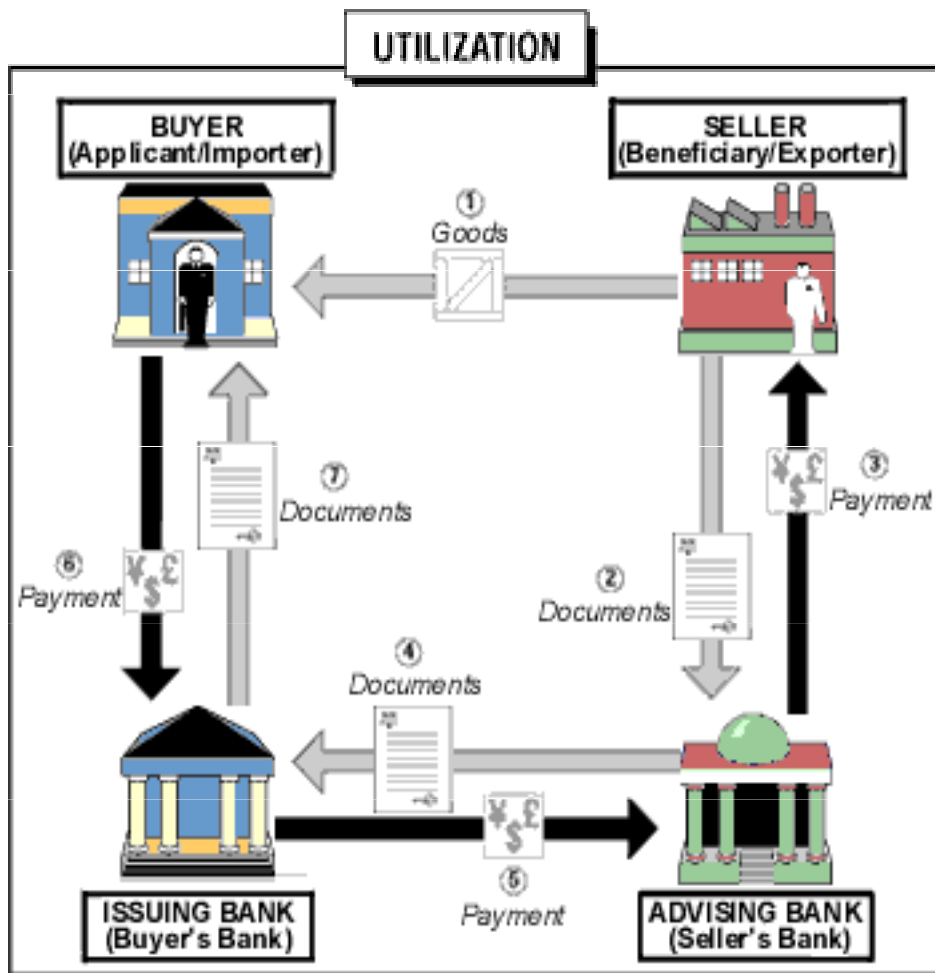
UTILIZATION

BUYER
(Applicant/Importer)

SELLER
(Beneficiary/Exporter)

1
Goods

7
Documents

3
Payment

6
Payment

¥ $ £

2
Documents

4
Documents

5
Payment

ISSUING BANK
(Buyer's Bank)

ADVISING BANK
(Seller's Bank)